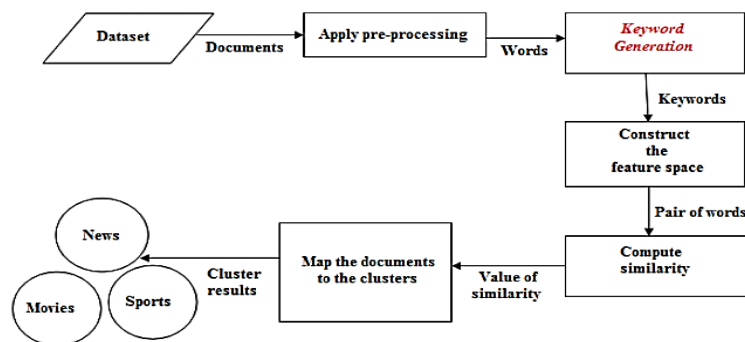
Dataset

Documents

Apply pre-processing

Words

Keyword Generation

Keywords

Construct the feature space

Pair of words

Compute similarity

Value of similarity

Map the documents to the clusters

Cluster results

News

Movies

Sports